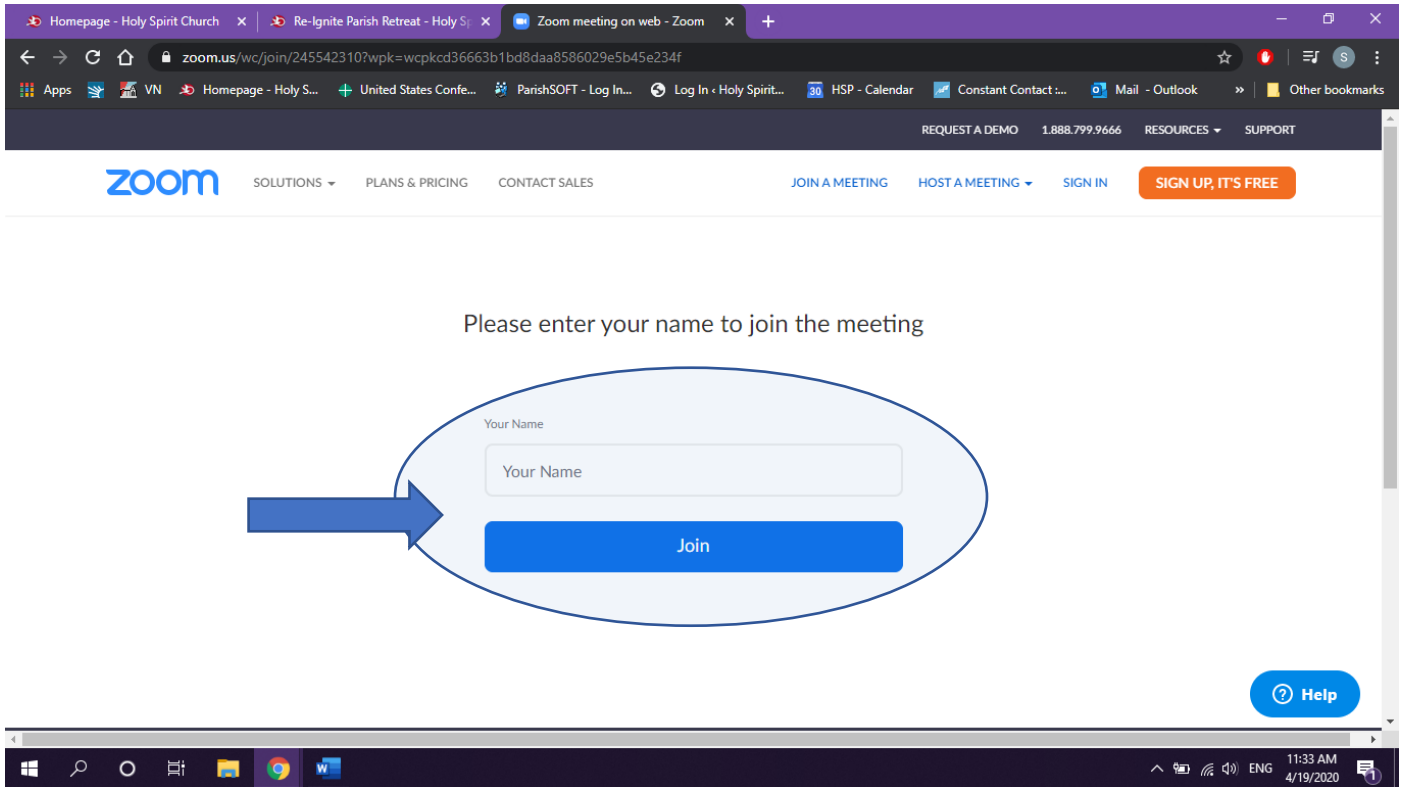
Homepage - Holy Spirit Church ×
Re-Ignite Parish Retreat - Holy Sp ×
Zoom meeting on web - Zoom ×
+

zoom.us/wc/join/245542310?wpk=wcpkcd36663b1bd8daa8586029e5b45e234f

S

Apps VN Homepage - Holy S... United States Confe... ParishSOFT - Log In... Log In ‹ Holy Spirit... 30 HSP - Calendar Constant Contact :... Mail - Outlook » Other bookmarks

REQUEST A DEMO 1.888.799.9666 RESOURCES SUPPORT

zoom SOLUTIONS PLANS & PRICING CONTACT SALES JOIN A MEETING HOST A MEETING SIGN IN SIGN UP, IT'S FREE

Please enter your name to join the meeting

Your Name

Your Name

Join

? Help

ENG 11:33 AM 4/19/2020

1